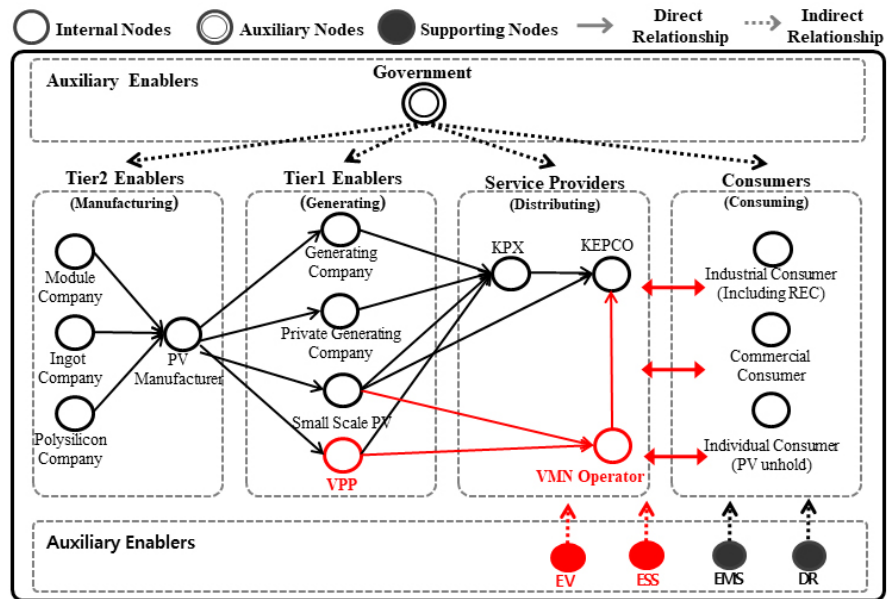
Internal Nodes
Auxiliary Nodes
Supporting Nodes
Direct Relationship
Indirect Relationship

Auxiliary Enablers
Government

Tier2 Enablers
(Manufacturing)
Module Company
Ingot Company
Polysilicon Company
PV Manufacturer

Tier1 Enablers
(Generating)
Generating Company
Private Generating Company
Small Scale PV
VPP

Service Providers
(Distributing)
KPX
KEPCO
VMN Operator

Consumers
(Consuming)
Industrial Consumer (Including REC)
Commercial Consumer
Individual Consumer (PV unhold)

Auxiliary Enablers
EV
ESS
EMS
DR